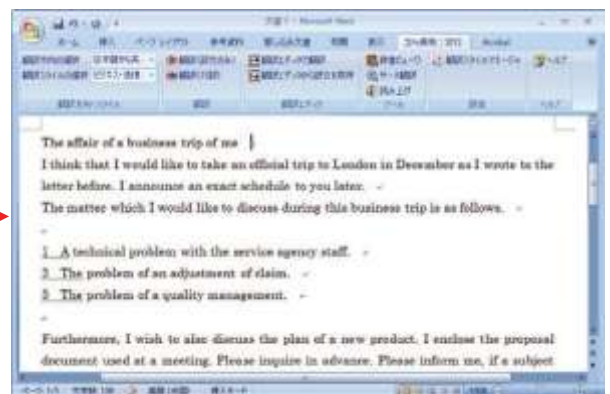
The affair of a business trip of me

I think that I would like to take an official trip to London in December as I wrote to the letter before. I announce an exact schedule to you later.

The matter which I would like to discuss during this business trip is as follows.

1. A technical problem with the service agency staff.

2. The problem of an adjustment of claim.

3. The problem of a quality management.

Furthermore, I wish to also discuss the plan of a new product. I enclose the proposal document used at a meeting. Please inquire in advance. Please inform me, if a subject